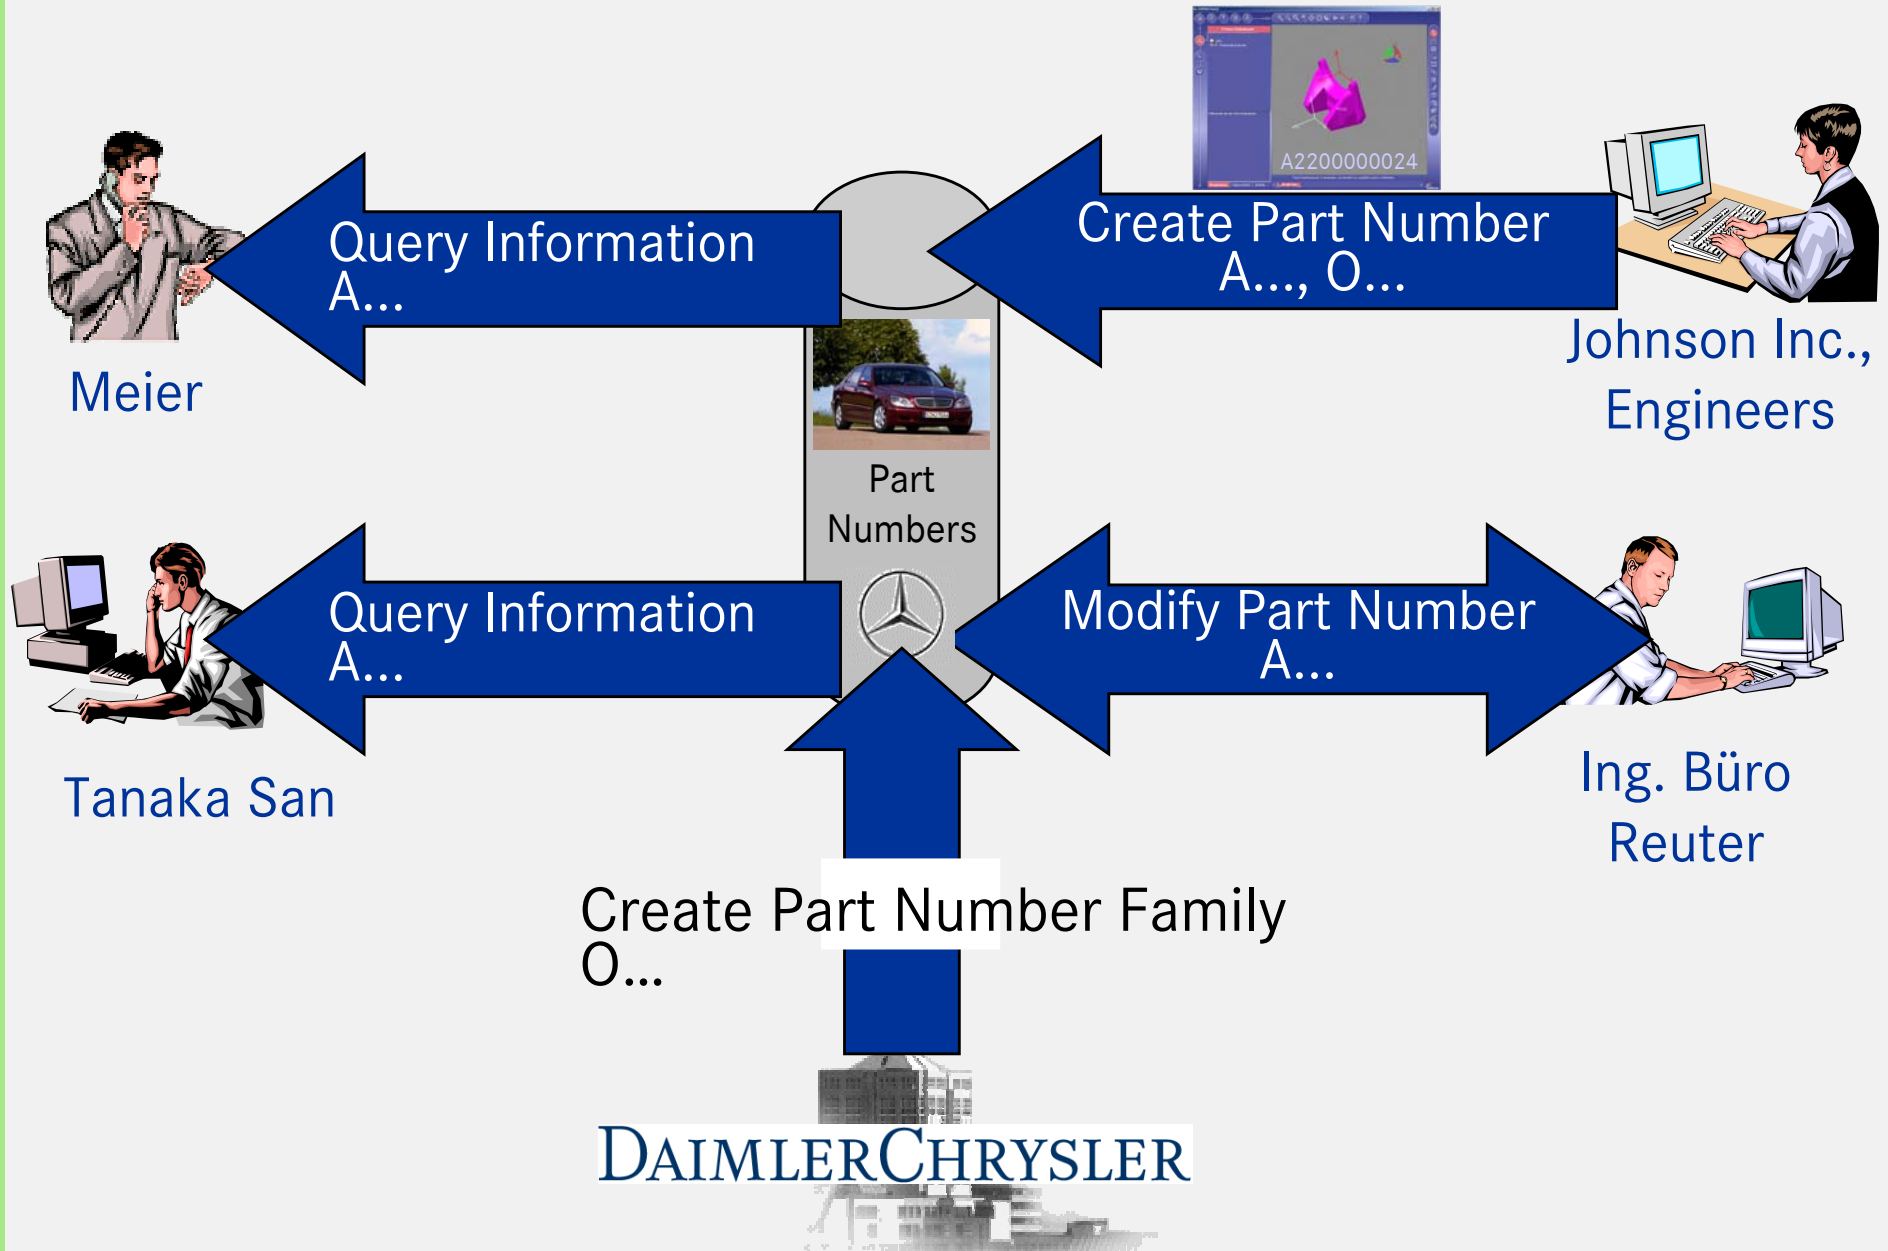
A2200000024

Query Information
A...

Create Part Number
A..., O...

Meier

Johnson Inc., Engineers

Part Numbers

Query Information
A...

Modify Part Number
A...

Tanaka San

Ing. Büro Reuter

Create Part Number Family
O...

DAIMLERCHRYSLER